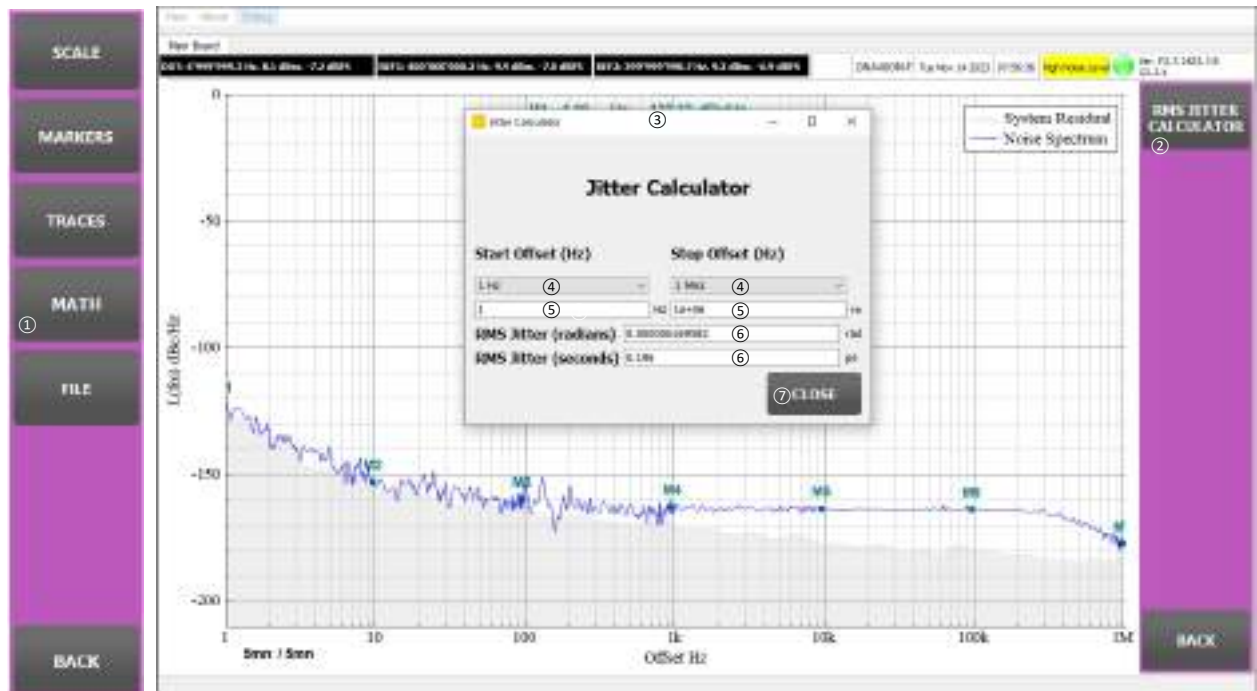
SCALE

MARKERS

TRACES

MATH
①

FILE

BACK

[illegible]

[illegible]

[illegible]

RMS JITTER CALCULATOR
②

Jitter Calculator ③

Jitter Calculator

Start Offset (Hz)

Stop Offset (Hz)

1 Hz ④

1 MHz ④

1 ⑤ Hz

1e+06 ⑤ Hz

RMS Jitter (radians) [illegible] ⑥ rad

RMS Jitter (seconds) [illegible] ⑥ ps

⑦CLOSE

System Residual

Noise Spectrum

0

-50

-100

-150

-200

L(f) dBc/Hz

M2

M3

M4

M5

M6

1

10

100

1k

10k

100k

1M

5mn / 5mn

Offset Hz

BACK